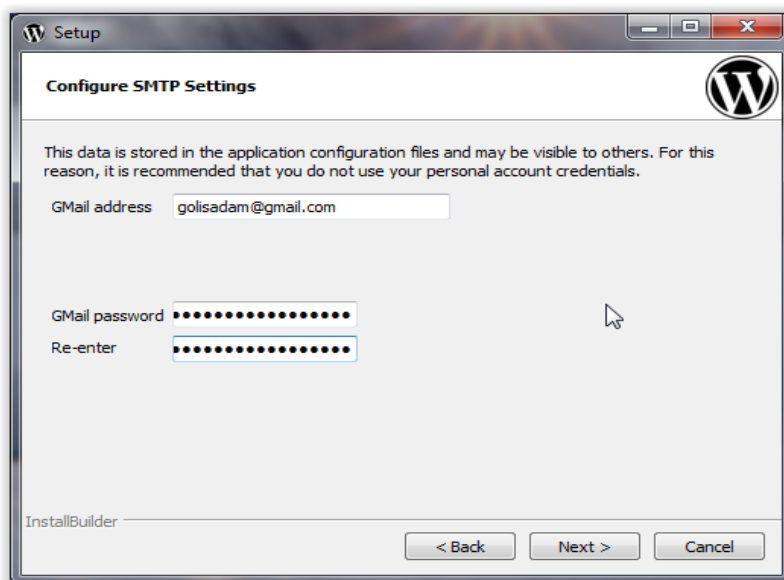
Setup

Configure SMTP Settings

This data is stored in the application configuration files and may be visible to others. For this reason, it is recommended that you do not use your personal account credentials.

GMail address golisadam@gmail.com

GMail password •••••••••••••••••

Re-enter •••••••••••••••••

InstallBuilder

< Back

Next >

Cancel